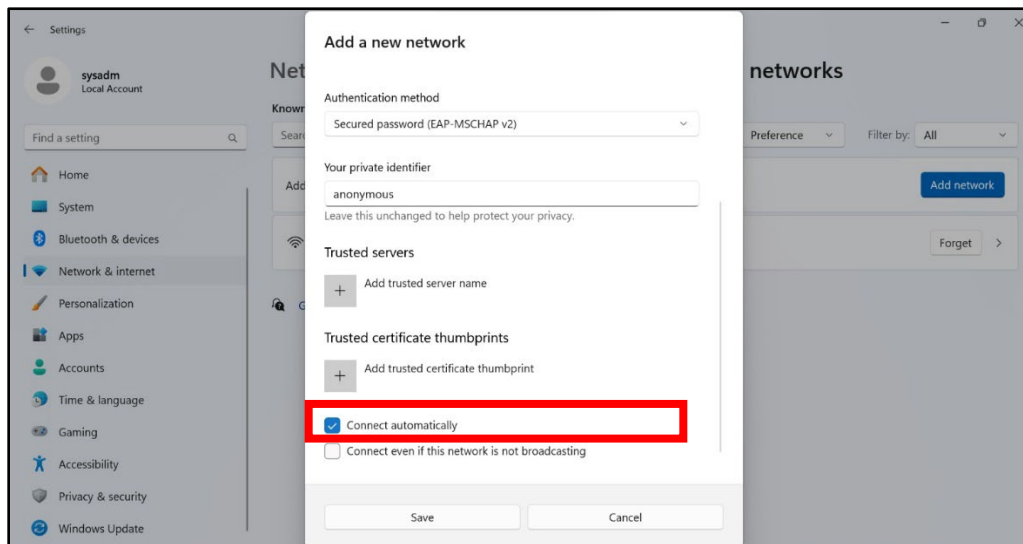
Settings

sysadm
Local Account

Find a setting

Home
System
Bluetooth & devices
Network & internet
Personalization
Apps
Accounts
Time & language
Gaming
Accessibility
Privacy & security
Windows Update

Net

Known

Sear

Add

G

networks

Preference

Filter by: All

Add network

Forget

Add a new network

Authentication method

Secured password (EAP-MSCHAP v2)

Your private identifier

anonymous

Leave this unchanged to help protect your privacy.

Trusted servers

Add trusted server name

Trusted certificate thumbprints

Add trusted certificate thumbprint

Connect automatically

Connect even if this network is not broadcasting

Save

Cancel